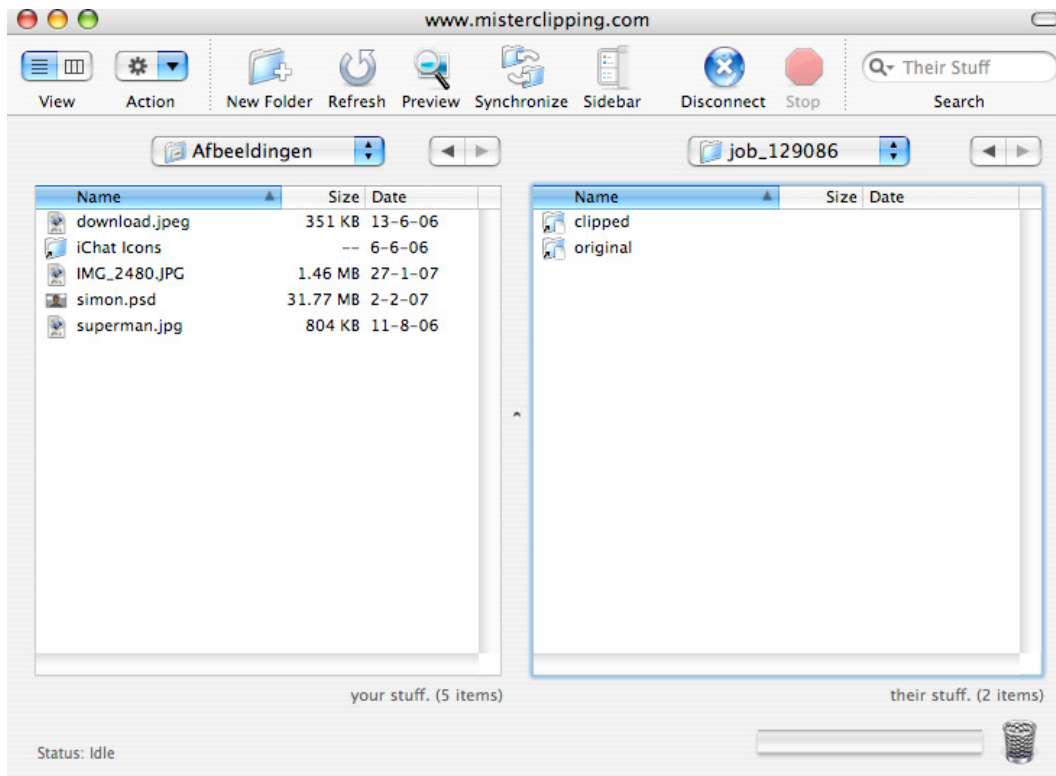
www.misterclipping.com

View Action New Folder Refresh Preview Synchronize Sidebar Disconnect Stop Their Stuff Search

Afbeeldingen

job_129086

| Name | Size | Date |
|---|---|---|
| download.jpeg | 351 KB | 13-6-06 |
| iChat Icons | -- | 6-6-06 |
| IMG_2480.JPG | 1.46 MB | 27-1-07 |
| simon.psd | 31.77 MB | 2-2-07 |
| superman.jpg | 804 KB | 11-8-06 |

| Name | Size | Date |
|---|---|---|
| clipped | | |
| original | | |

your stuff. (5 items)

their stuff. (2 items)

Status: Idle